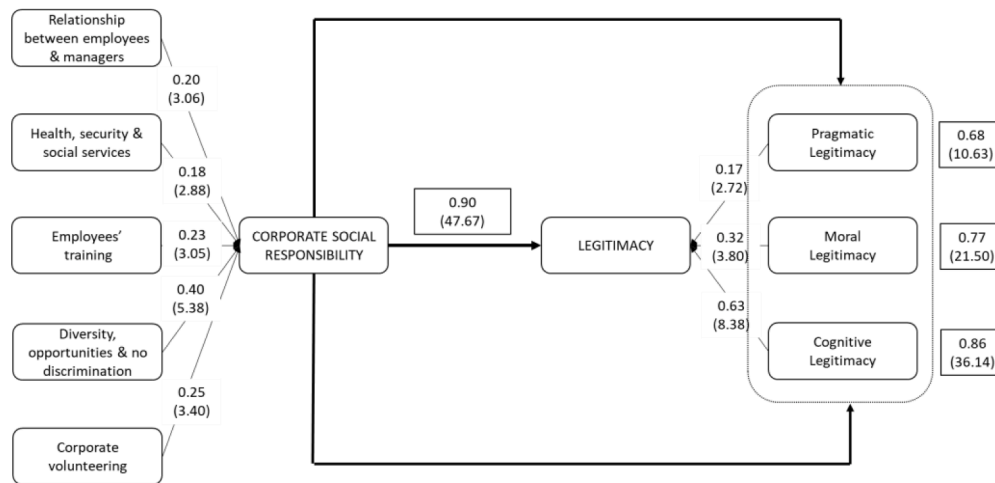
Relationship between employees & managers

0.20
(3.06)

Health, security & social services

0.18
(2.88)

Employees' training

0.23
(3.05)

0.40
(5.38)

Diversity, opportunities & no discrimination

0.25
(3.40)

Corporate volunteering

CORPORATE SOCIAL RESPONSIBILITY

0.90
(47.67)

LEGITIMACY

0.17
(2.72)

0.32
(3.80)

0.63
(8.38)

Pragmatic Legitimacy

0.68
(10.63)

Moral Legitimacy

0.77
(21.50)

Cognitive Legitimacy

0.86
(36.14)